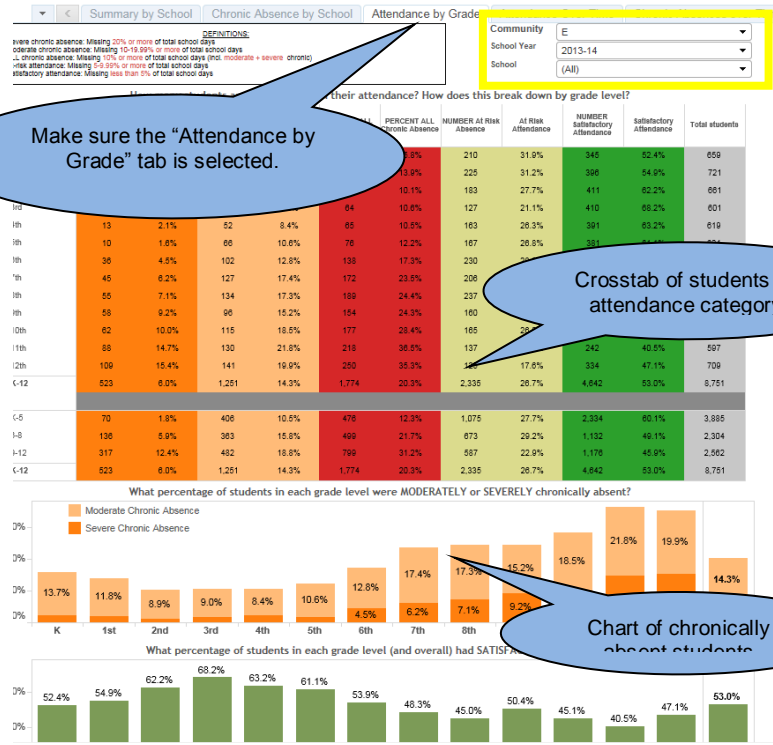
Summary by School | Chronic Absence by School | Attendance by Grade

DEFINITIONS:
evere chronic absence: Missing 20% or more of total school days
oderate chronic absence: Missing 10-19.99% or more of total school days
L chronic absence: Missing 10% or more of total school days (incl. moderate + severe chronic)
risk attendance: Missing 5-9.99% or more of total school days
atisfactory attendance: Missing less than 5% of total school days

Community: E
School Year: 2013-14
School: (All)

H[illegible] their attendance? How does this break down by grade level?

Make sure the "Attendance by Grade" tab is selected.

Crosstab of students attendance category

| | | | | | NUMBER ALL | PERCENT ALL Chronic Absence | NUMBER At Risk Absence | At Risk Attendance | NUMBER Satisfactory Attendance | Satisfactory Attendance | Total students |
|---|---|---|---|---|---|---|---|---|---|---|---|
| | | | | | | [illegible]% | 210 | 31.9% | 345 | 52.4% | 659 |
| | | | | | | 13.9% | 225 | 31.2% | 396 | 54.9% | 721 |
| | | | | | | 10.1% | 183 | 27.7% | 411 | 62.2% | 661 |
| rd | | | | | 64 | 10.6% | 127 | 21.1% | 410 | 68.2% | 601 |
| th | 13 | 2.1% | 52 | 8.4% | 65 | 10.5% | 163 | 26.3% | 391 | 63.2% | 619 |
| th | 10 | 1.6% | 66 | 10.6% | 76 | 12.2% | 167 | 26.8% | 381 | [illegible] | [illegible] |
| th | 36 | 4.5% | 102 | 12.8% | 138 | 17.3% | 230 | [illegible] | | | |
| th | 45 | 6.2% | 127 | 17.4% | 172 | 23.5% | 208 | | | | |
| th | 55 | 7.1% | 134 | 17.3% | 189 | 24.4% | 237 | | | | |
| th | 58 | 9.2% | 96 | 15.2% | 154 | 24.3% | 160 | | | | |
| 0th | 62 | 10.0% | 115 | 18.5% | 177 | 28.4% | 165 | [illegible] | | | |
| 1th | 88 | 14.7% | 130 | 21.8% | 218 | 36.5% | 137 | | 242 | 40.5% | 597 |
| 2th | 109 | 15.4% | 141 | 19.9% | 250 | 35.3% | 125 | 17.6% | 334 | 47.1% | 709 |
| K-12 | 523 | 6.0% | 1,251 | 14.3% | 1,774 | 20.3% | 2,335 | 26.7% | 4,642 | 53.0% | 8,751 |
| -5 | 70 | 1.8% | 406 | 10.5% | 476 | 12.3% | 1,075 | 27.7% | 2,334 | 60.1% | 3,885 |
| -8 | 136 | 5.9% | 363 | 15.8% | 499 | 21.7% | 673 | 29.2% | 1,132 | 49.1% | 2,304 |
| -12 | 317 | 12.4% | 482 | 18.8% | 799 | 31.2% | 587 | 22.9% | 1,176 | 45.9% | 2,562 |
| K-12 | 523 | 6.0% | 1,251 | 14.3% | 1,774 | 20.3% | 2,335 | 26.7% | 4,642 | 53.0% | 8,751 |

What percentage of students in each grade level were MODERATELY or SEVERELY chronically absent?

Moderate Chronic Absence
Severe Chronic Absence

0%
0%
0%
0%

13.7% 11.8% 8.9% 9.0% 8.4% 10.6% 12.8% 4.5% 17.4% 6.2% 17.3% 7.1% 15.2% 9.2% 18.5% 21.8% 19.9% 14.3%

K 1st 2nd 3rd 4th 5th 6th 7th 8th

Chart of chronically absent students

What percentage of students in each grade level (and overall) had SATISFA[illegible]

0%
0%

52.4% 54.9% 62.2% 68.2% 63.2% 61.1% 53.9% 48.3% 45.0% 50.4% 45.1% 40.5% 47.1% 53.0%